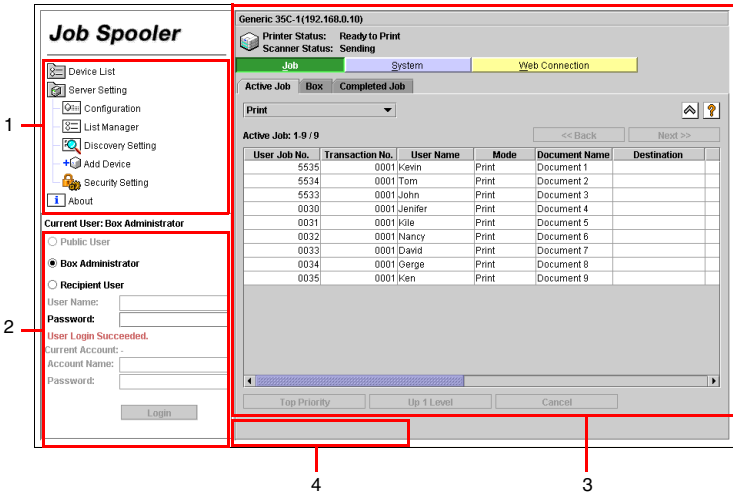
Job Spooler

Device List
Server Setting
Configuration
List Manager
Discovery Setting
Add Device
Security Setting
About

Current User: Box Administrator

Public User
Box Administrator
Recipient User
User Name:
Password:
User Login Succeeded.
Current Account: -
Account Name:
Password:
Login

Generic 35C-1(192.168.0.10)
Printer Status: Ready to Print
Scanner Status: Sending

Job
System
Web Connection

Active Job
Box
Completed Job

Print

Active Job: 1-9 / 9
<< Back
Next >>

| User Job No. | Transaction No. | User Name | Mode | Document Name | Destination |
|---|---|---|---|---|---|
| 5535 | 0001 | Kevin | Print | Document 1 | |
| 5534 | 0001 | Tom | Print | Document 2 | |
| 5533 | 0001 | John | Print | Document 3 | |
| 0030 | 0001 | Jenifer | Print | Document 4 | |
| 0031 | 0001 | Kile | Print | Document 5 | |
| 0032 | 0001 | Nancy | Print | Document 6 | |
| 0033 | 0001 | David | Print | Document 7 | |
| 0034 | 0001 | Gerge | Print | Document 8 | |
| 0035 | 0001 | Ken | Print | Document 9 | |

Top Priority
Up 1 Level
Cancel

1
2
3
4